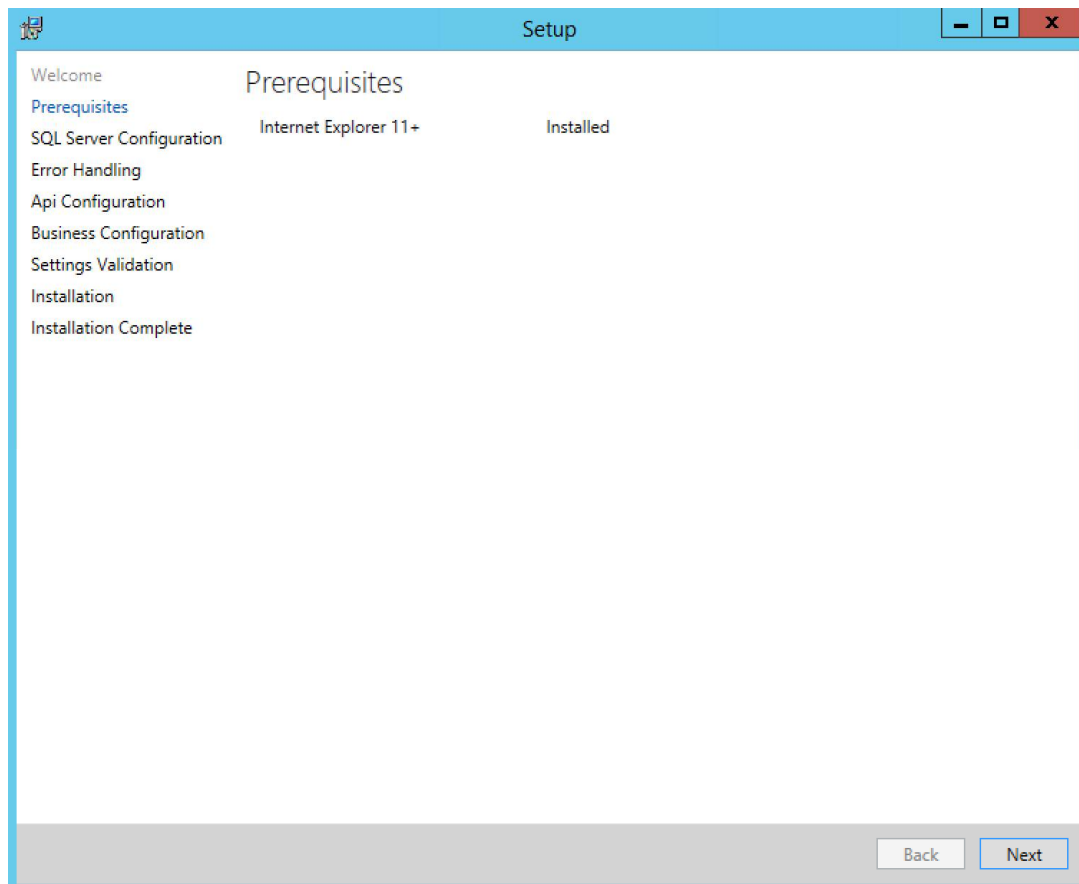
Setup

Welcome
Prerequisites
SQL Server Configuration
Error Handling
Api Configuration
Business Configuration
Settings Validation
Installation
Installation Complete

Prerequisites

Internet Explorer 11+ Installed

Back
Next